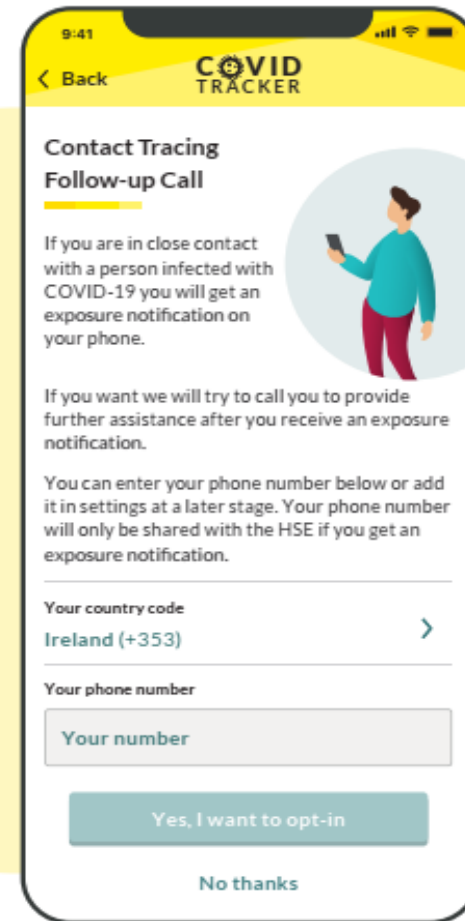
9:41

Back

COVID TRACKER

Contact Tracing Follow-up Call

If you are in close contact with a person infected with COVID-19 you will get an exposure notification on your phone.

If you want we will try to call you to provide further assistance after you receive an exposure notification.

You can enter your phone number below or add it in settings at a later stage. Your phone number will only be shared with the HSE if you get an exposure notification.

Your country code

Ireland (+353)

Your phone number

Your number

Yes, I want to opt-in

No thanks